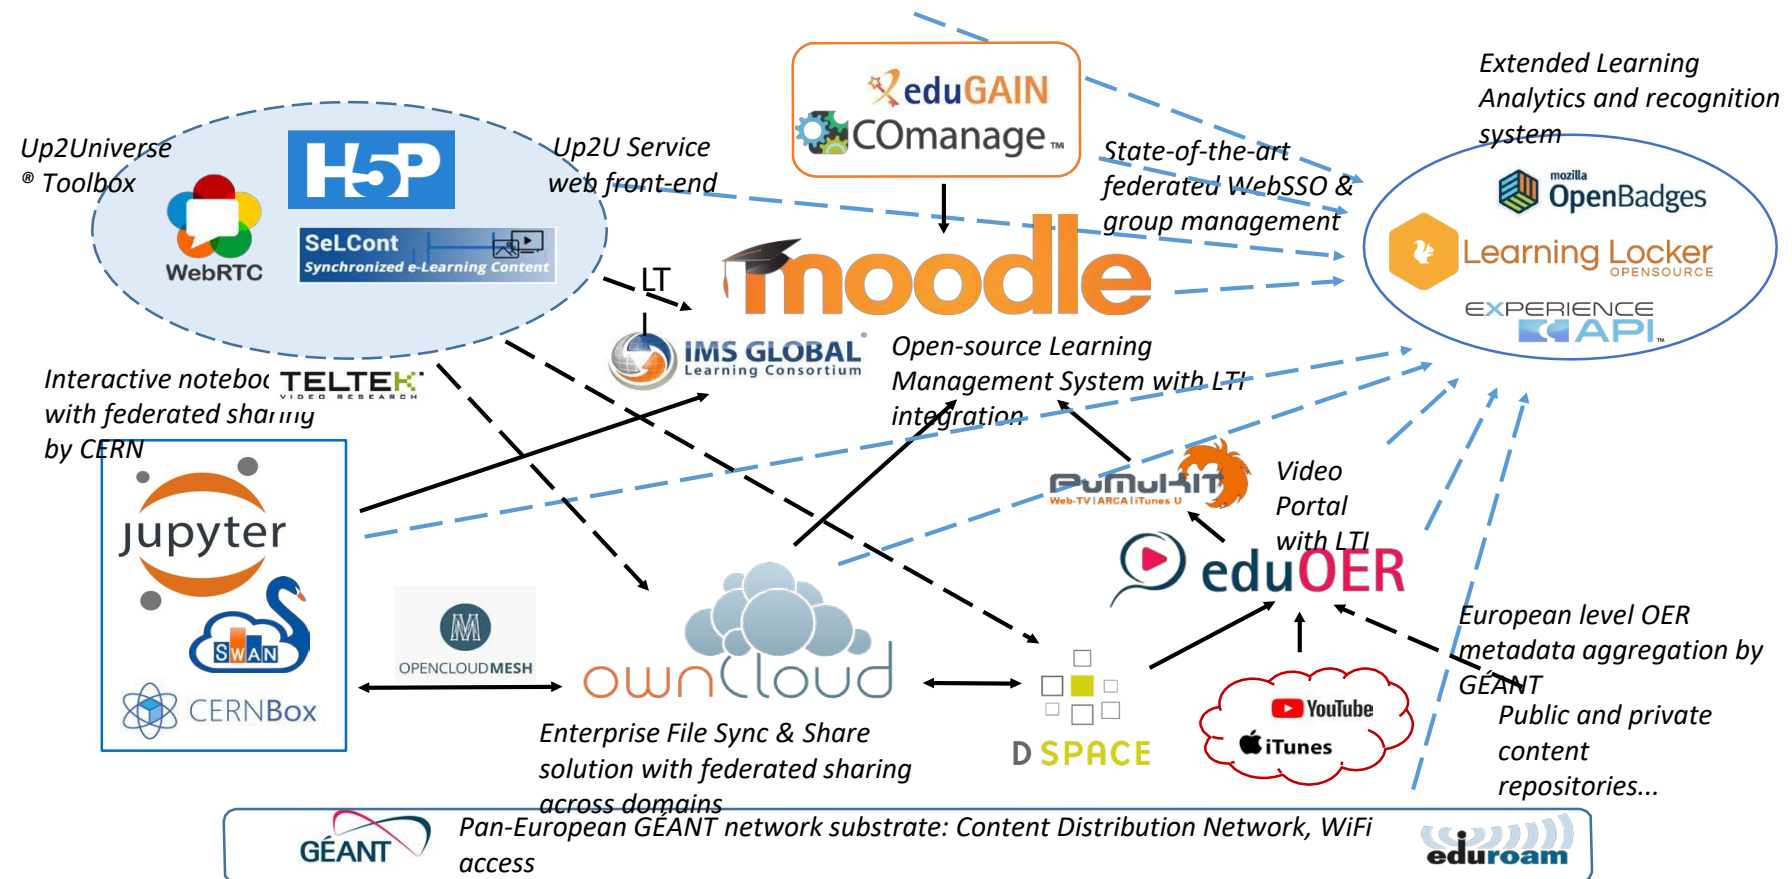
eduGAIN
COmanage

Extended Learning Analytics and recognition system

Up2Universe ® Toolbox

H5P

Up2U Service web front-end

WebRTC

SelCont
Synchronized e-Learning Content

State-of-the-art federated WebSSO & group management

mozilla OpenBadges

Learning Locker OPENSOURCE

EXPERIENCE API

LT

moodle

IMS GLOBAL Learning Consortium

Open-source Learning Management System with LTI integration

Interactive notebo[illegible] with federated sharing by CERN

TELTEK VIDEO RESEARCH

jupyter

SWAN

CERNBox

PuMuKIT Web-TV | ARCA | iTunes U

Video Portal with LTI

eduOER

OPENCLOUDMESH

ownCloud

Enterprise File Sync & Share solution with federated sharing across domains

D SPACE

YouTube

iTunes

European level OER metadata aggregation by GÉANT

Public and private content repositories...

GÉANT

Pan-European GÉANT network substrate: Content Distribution Network, WiFi access

eduroam